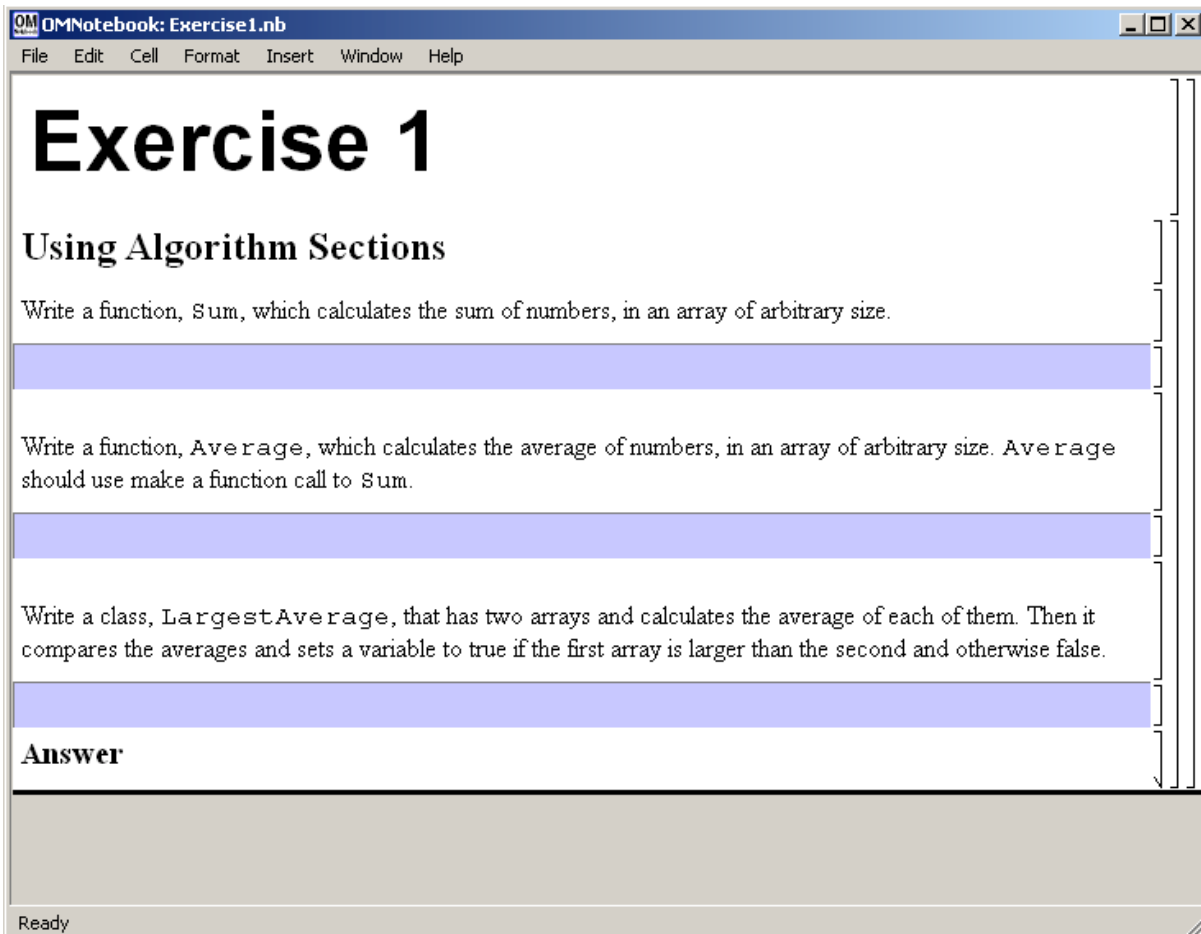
OMNotebook: Exercise1.nb

File Edit Cell Format Insert Window Help

Exercise 1

Using Algorithm Sections

Write a function, Sum, which calculates the sum of numbers, in an array of arbitrary size.

Write a function, Average, which calculates the average of numbers, in an array of arbitrary size. Average should use make a function call to Sum.

Write a class, LargestAverage, that has two arrays and calculates the average of each of them. Then it compares the averages and sets a variable to true if the first array is larger than the second and otherwise false.

Answer

Ready